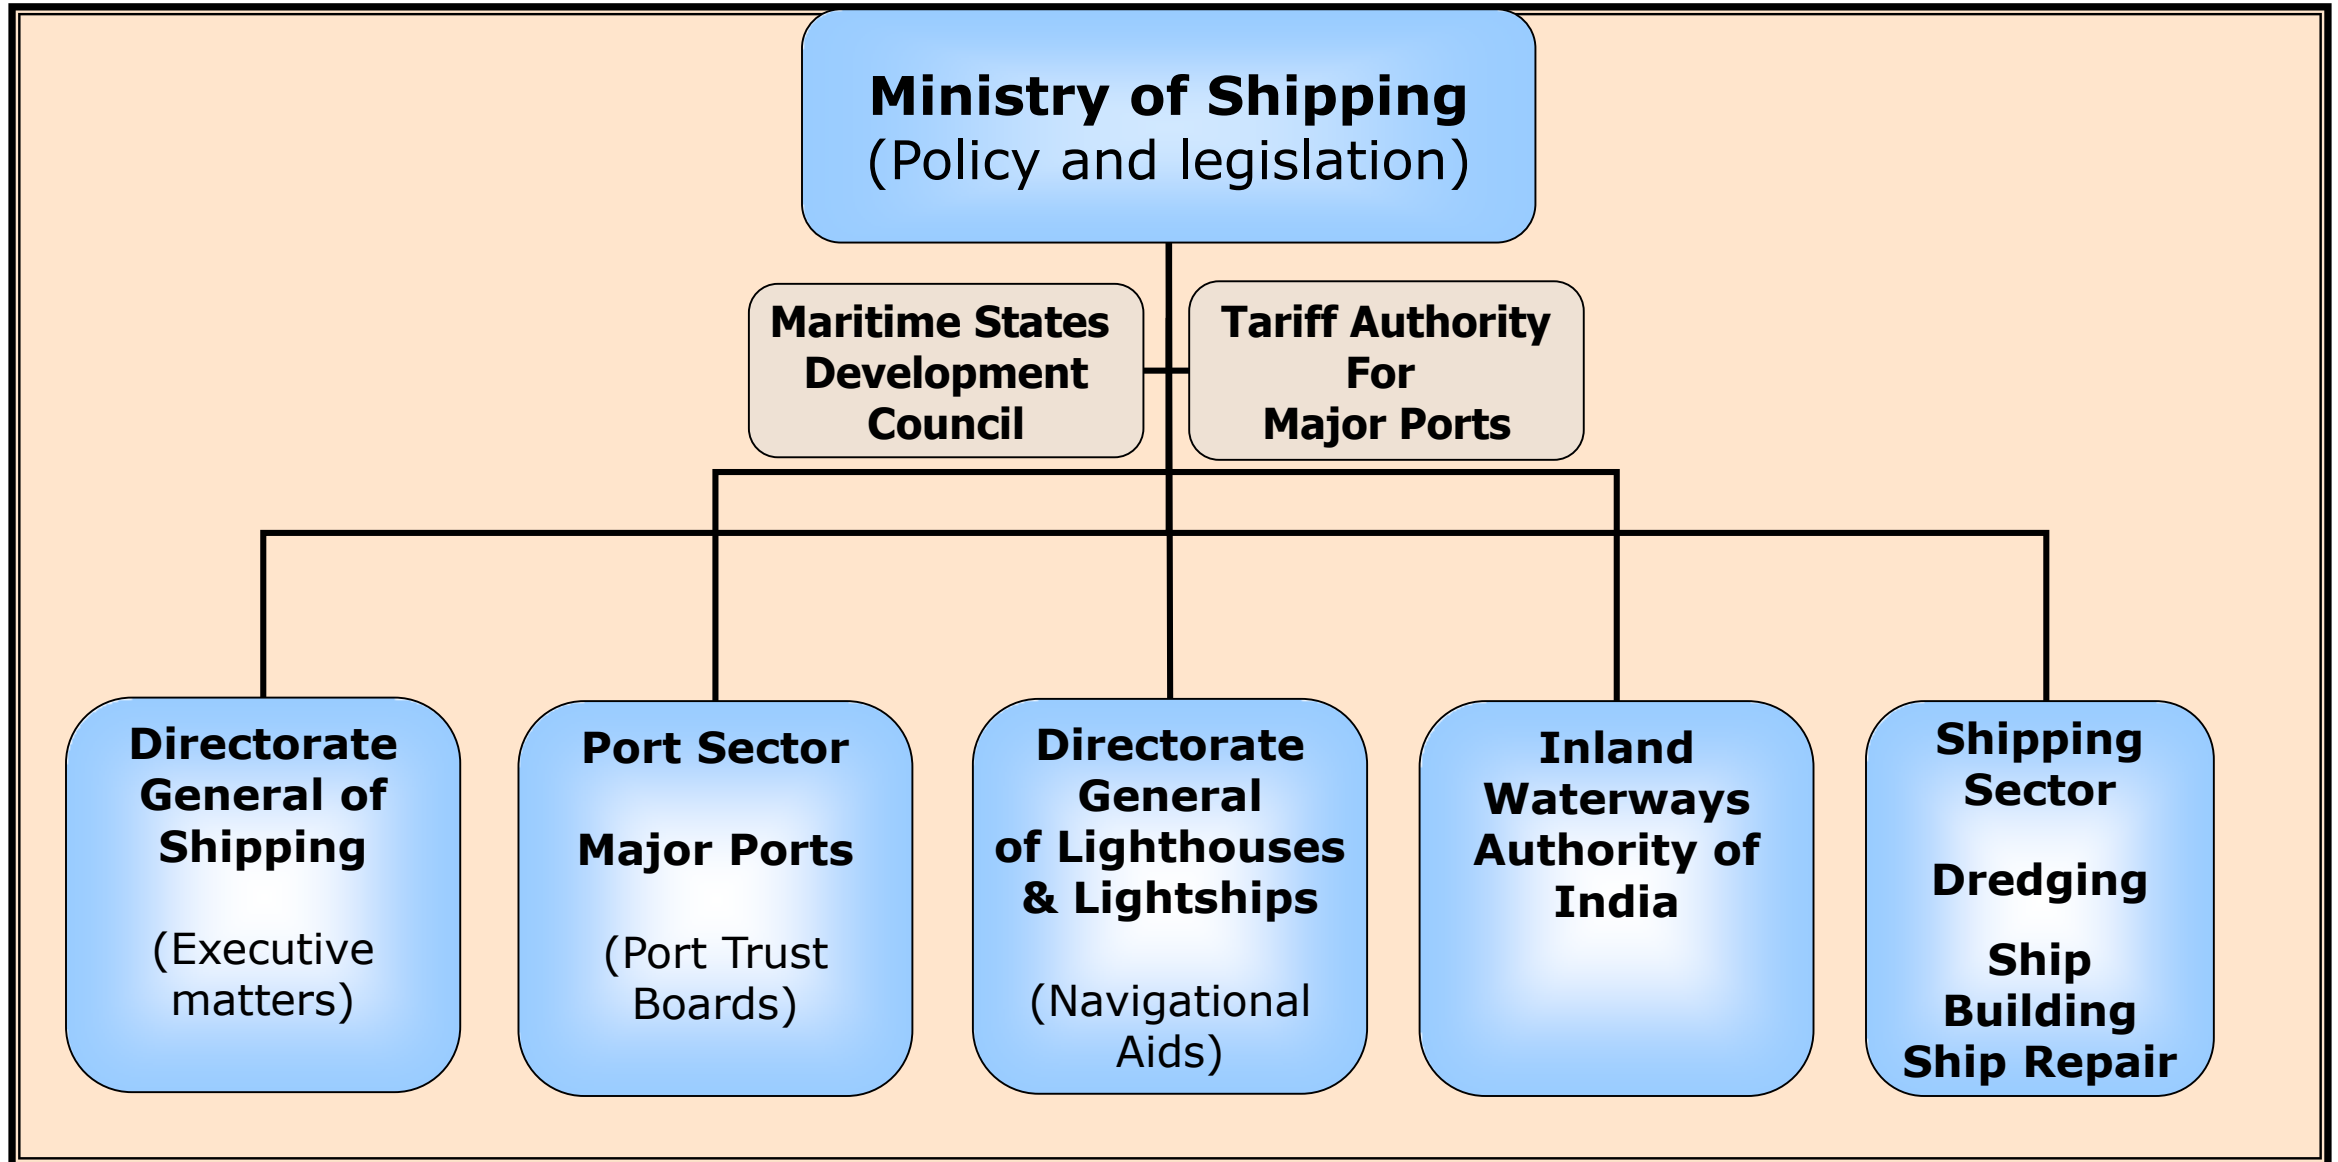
Ministry of Shipping
(Policy and legislation)

Maritime States Development Council

Tariff Authority For Major Ports

Directorate General of Shipping

(Executive matters)

Port Sector

Major Ports

(Port Trust Boards)

Directorate General of Lighthouses & Lightships

(Navigational Aids)

Inland Waterways Authority of India

Shipping Sector

Dredging

Ship Building Ship Repair